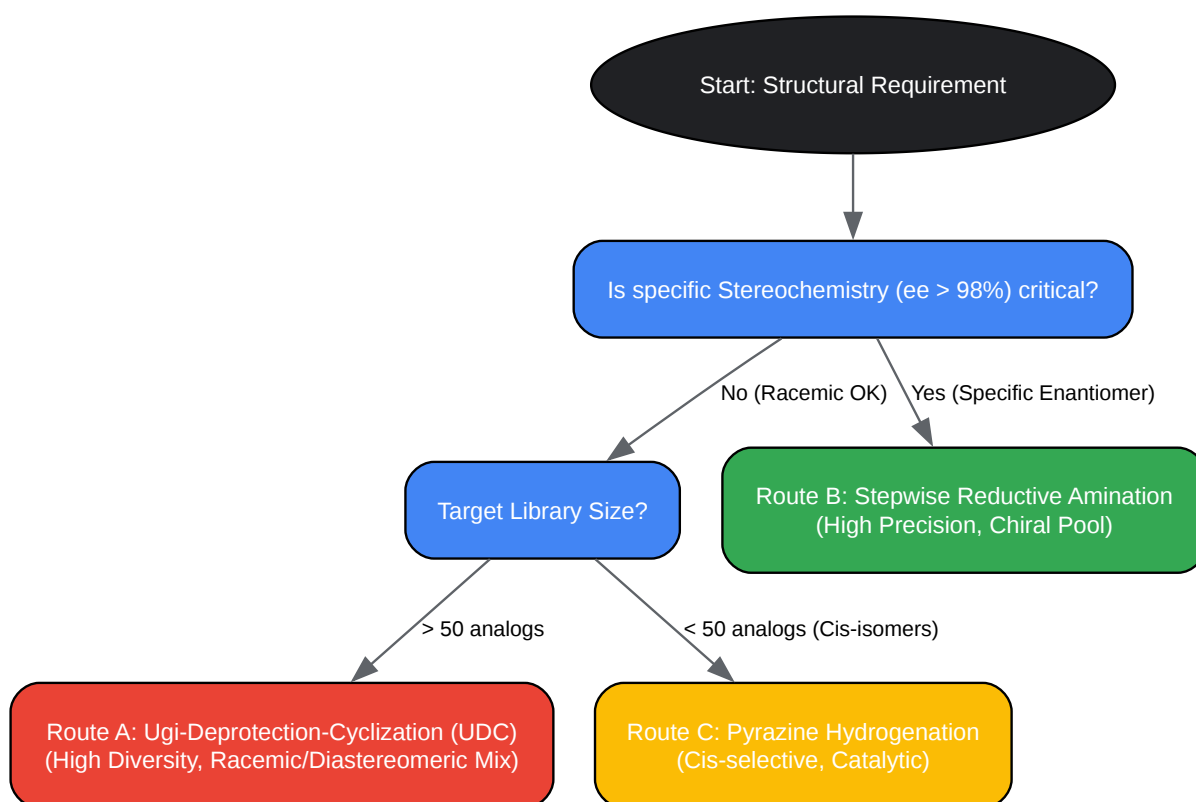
Start: Structural Requirement

Is specific Stereochemistry (ee > 98%) critical?

No (Racemic OK)

Yes (Specific Enantiomer)

Target Library Size?

Route B: Stepwise Reductive Amination
(High Precision, Chiral Pool)

> 50 analogs

< 50 analogs (Cis-isomers)

Route A: Ugi-Deprotection-Cyclization (UDC)
(High Diversity, Racemic/Diastereomeric Mix)

Route C: Pyrazine Hydrogenation
(Cis-selective, Catalytic)